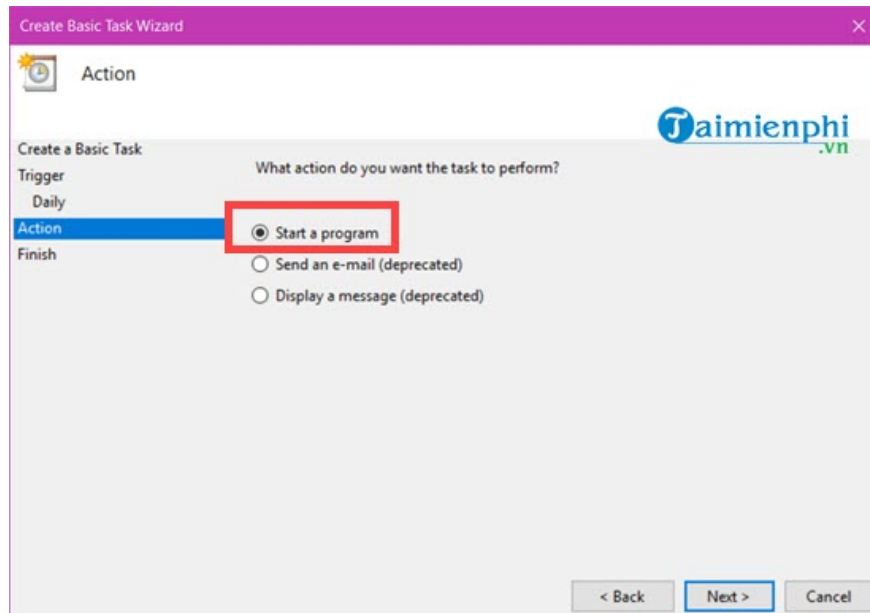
Create Basic Task Wizard

Action

Taimienphi
.vn

Create a Basic Task
Trigger
Daily
Action
Finish

What action do you want the task to perform?

Start a program
Send an e-mail (deprecated)
Display a message (deprecated)

< Back
Next >
Cancel